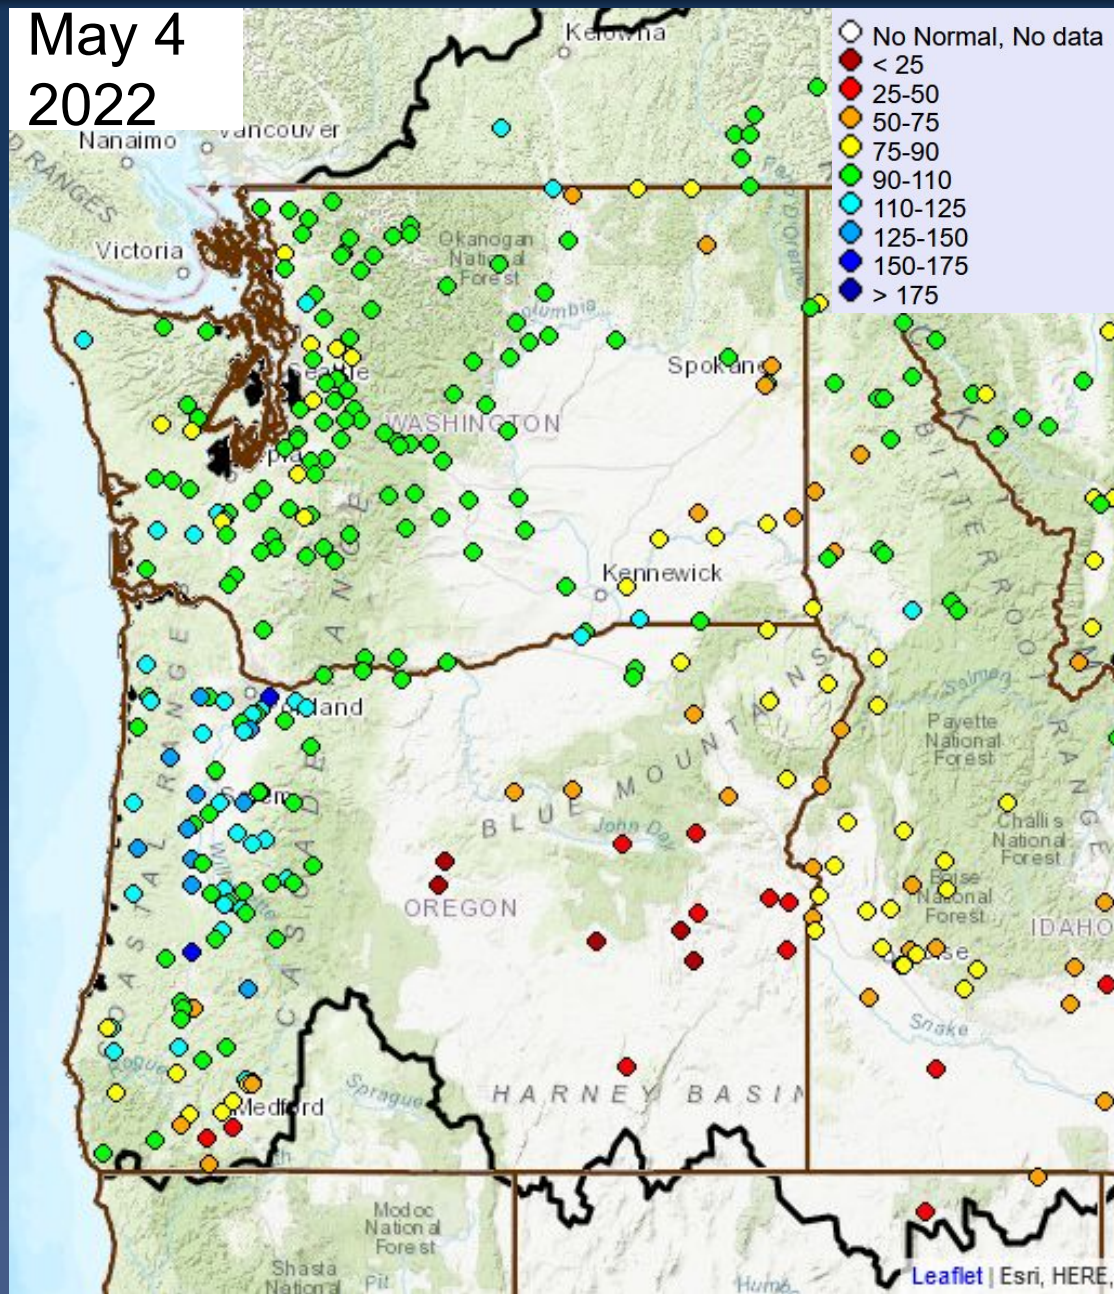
May 4
2022

No Normal, No data
< 25
25-50
50-75
75-90
90-110
110-125
125-150
150-175
> 175

Kelowna
Nanaimo
Vancouver
Victoria
Okanogan National Forest
Columbia
Spokane
Seattle
WASHINGTON
Kennewick
Portland
Salem
BLUE MOUNTAINS
John Day
OREGON
Payette National Forest
Challis National Forest
Boise National Forest
Boise
IDAHO
Snake
Salmon
BITTERROOT RANGE
COAST RANGE
CASCADE RANGE
Sprague
HARNEY BASIN
Medford
Modoc National Forest
Shasta National
Pit
Leaflet | Esri, HERE,